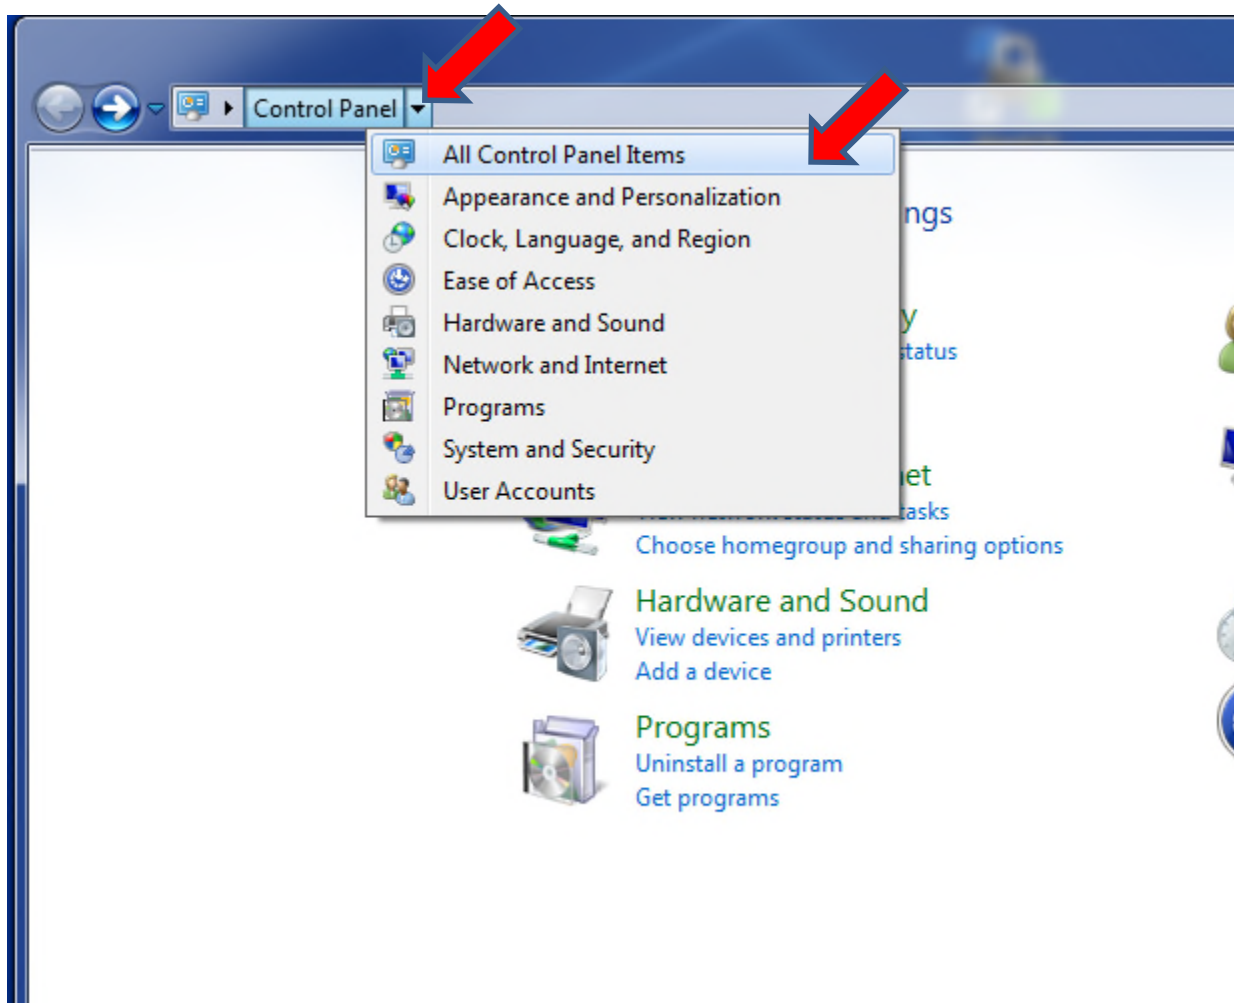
Control Panel

All Control Panel Items
Appearance and Personalization
Clock, Language, and Region
Ease of Access
Hardware and Sound
Network and Internet
Programs
System and Security
User Accounts

ngs

y
status

et
tasks
Choose homegroup and sharing options

Hardware and Sound
View devices and printers
Add a device

Programs
Uninstall a program
Get programs